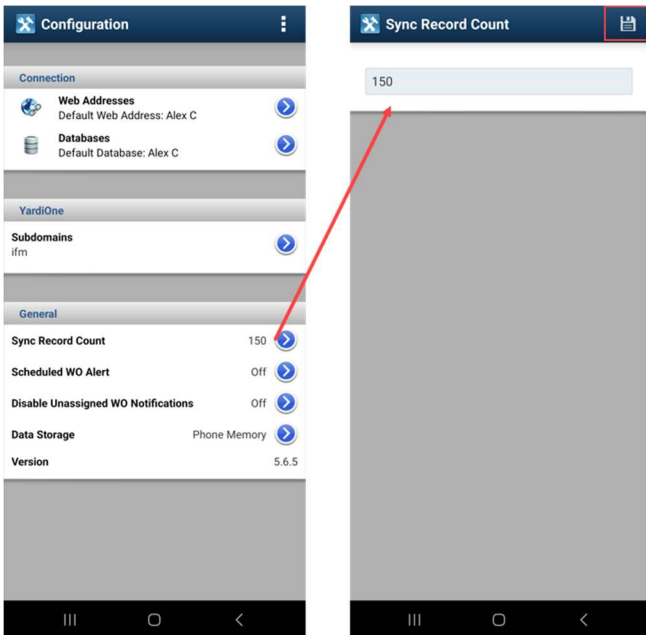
Configuration

Connection

Web Addresses
Default Web Address: Alex C

Databases
Default Database: Alex C

YardiOne

Subdomains
ifm

General

Sync Record Count 150

Scheduled WO Alert Off

Disable Unassigned WO Notifications Off

Data Storage Phone Memory

Version 5.6.5

Sync Record Count

150